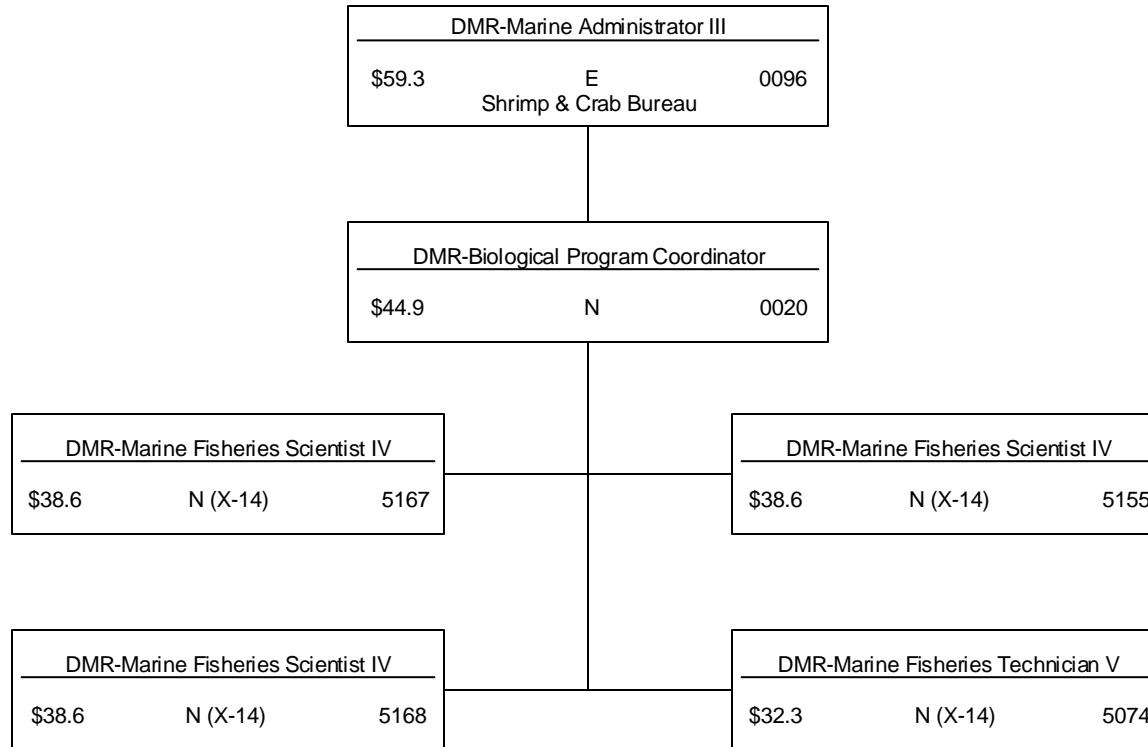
DMR-Marine Administrator III

\$59.3 E 0096
Shrimp & Crab Bureau

DMR-Biological Program Coordinator

\$44.9 N 0020

DMR-Marine Fisheries Scientist IV

\$38.6 N (X-14) 5167

DMR-Marine Fisheries Scientist IV

\$38.6 N (X-14) 5155

DMR-Marine Fisheries Scientist IV

\$38.6 N (X-14) 5168

DMR-Marine Fisheries Technician V

\$32.3 N (X-14) 5074